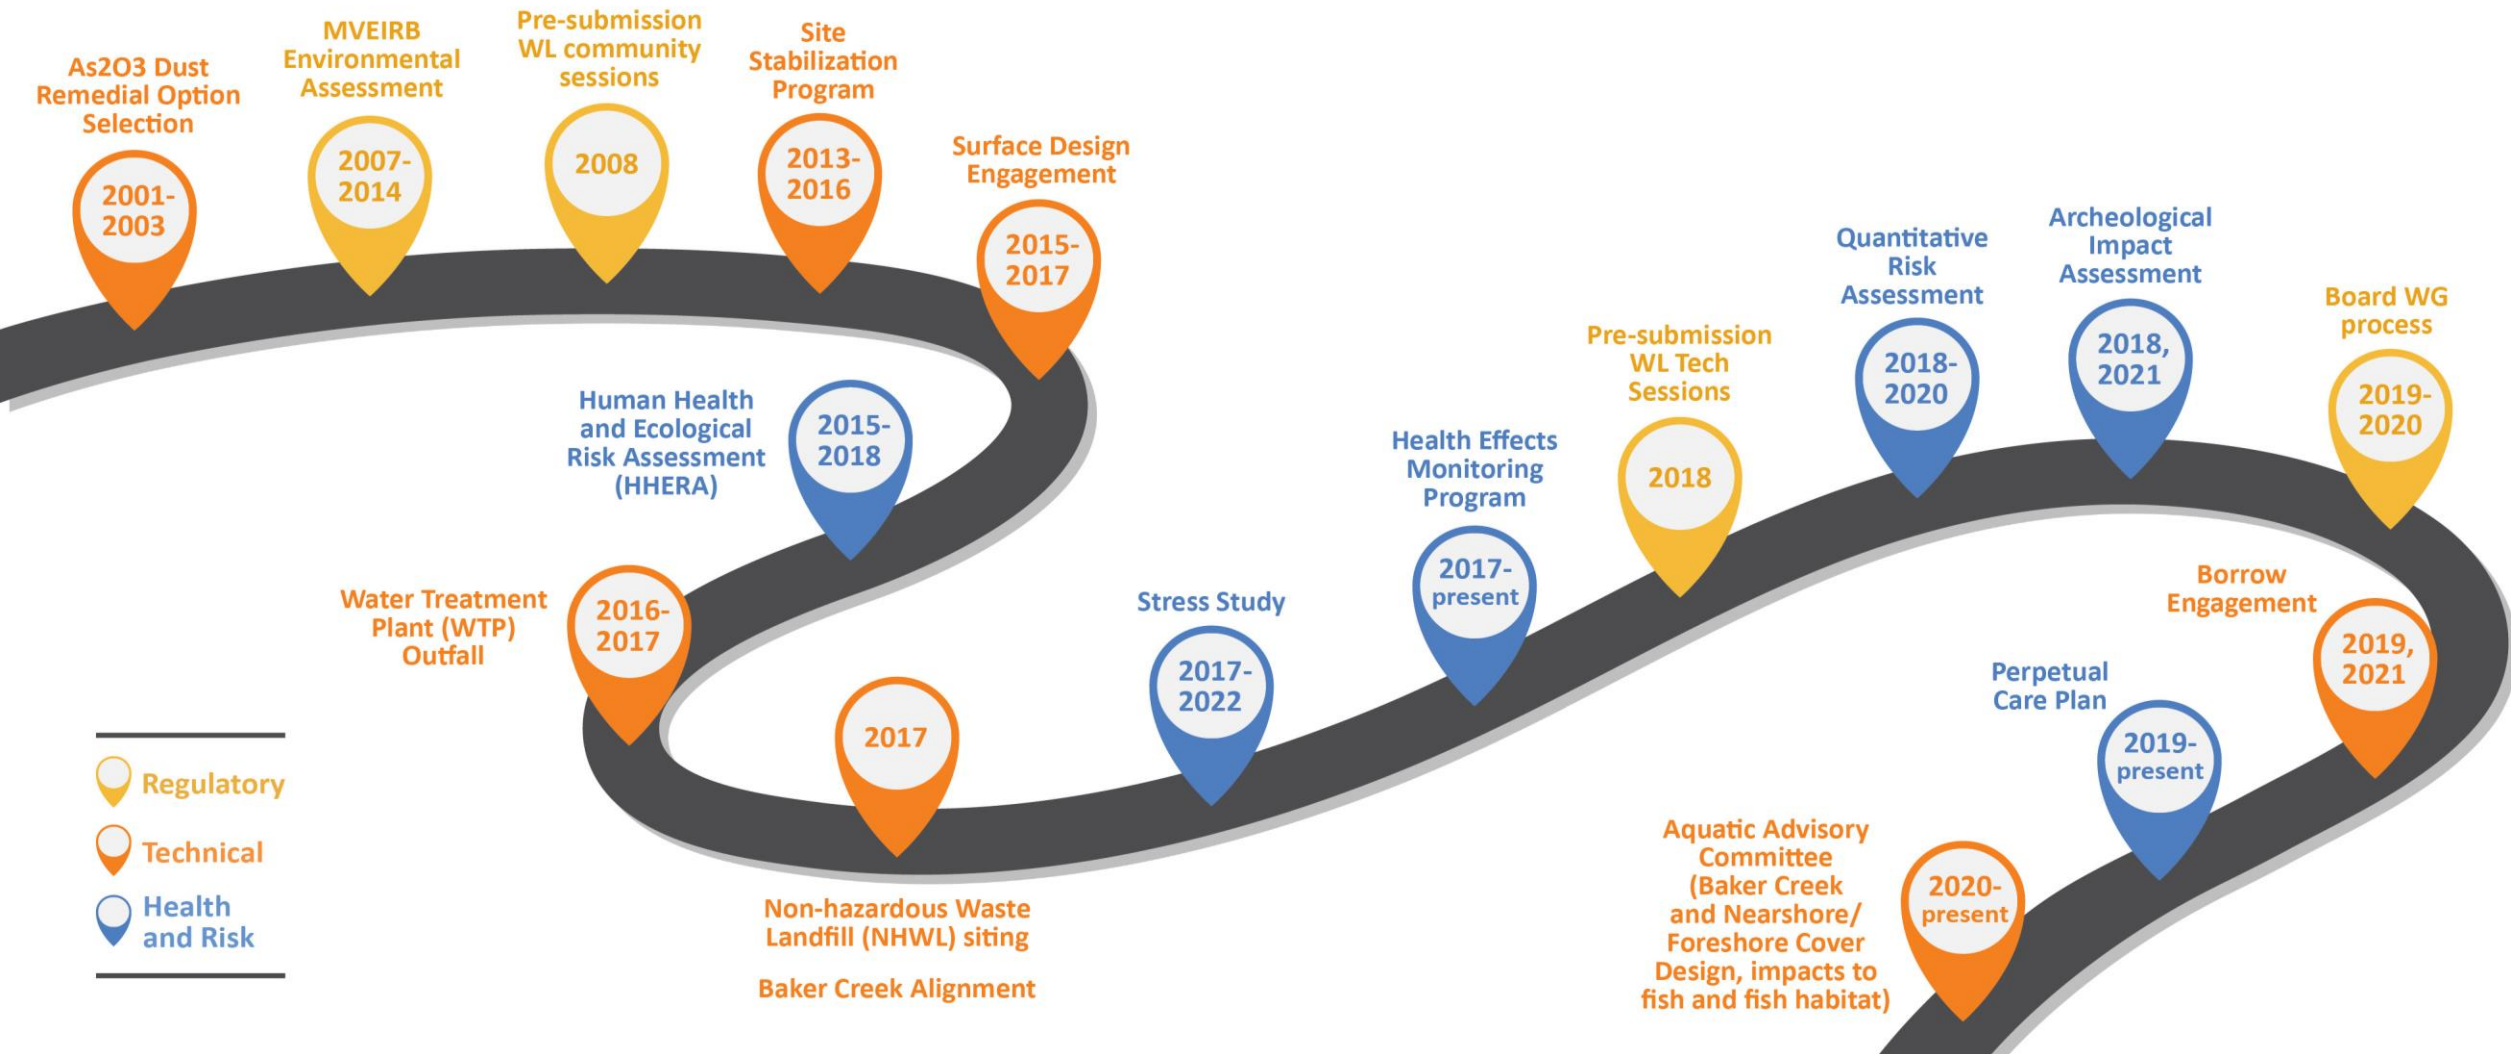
As2O3 Dust Remedial Option Selection
2001-2003

MVEIRB Environmental Assessment
2007-2014

Pre-submission WL community sessions
2008

Site Stabilization Program
2013-2016

Surface Design Engagement
2015-2017

Human Health and Ecological Risk Assessment (HHERA)
2015-2018

Water Treatment Plant (WTP) Outfall
2016-2017

2017
Non-hazardous Waste Landfill (NHWL) siting

Baker Creek Alignment

Stress Study
2017-2022

Health Effects Monitoring Program
2017-present

Pre-submission WL Tech Sessions
2018

Quantitative Risk Assessment
2018-2020

Archeological Impact Assessment
2018, 2021

Board WG process
2019-2020

Borrow Engagement
2019, 2021

Perpetual Care Plan
2019-present

Aquatic Advisory Committee (Baker Creek and Nearshore/ Foreshore Cover Design, impacts to fish and fish habitat)
2020-present

Regulatory
Technical
Health and Risk